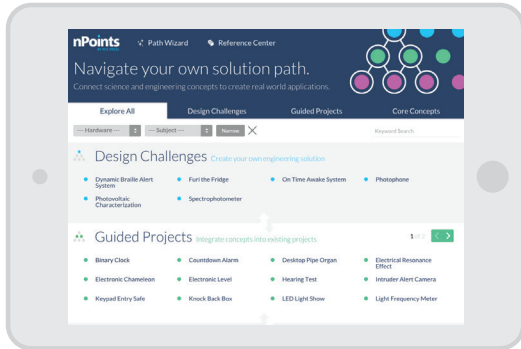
nPoints Path Wizard Reference Center

Navigate your own solution path.

Connect science and engineering concepts to create real world applications.

Explore All | Design Challenges | Guided Projects | Core Concepts

— Hardware — | — Subject — | Narrow | Keyword Search

Design Challenges Create your own engineering solution

Dynamic Braille Alert System
Furl the Fridge
On Time Awake System
Photophone
Photovoltaic Characterization
Spectrophotometer

Guided Projects Integrate concepts into existing projects

1 of 3

Binary Clock
Countdown Alarm
Desktop Pipe Organ
Electrical Resonance Effect
Electronic Chameleon
Electronic Level
Hearing Test
Intruder Alert Camera
Keypad Entry Safe
Knock Back Box
LED Light Show
Light Frequency Meter